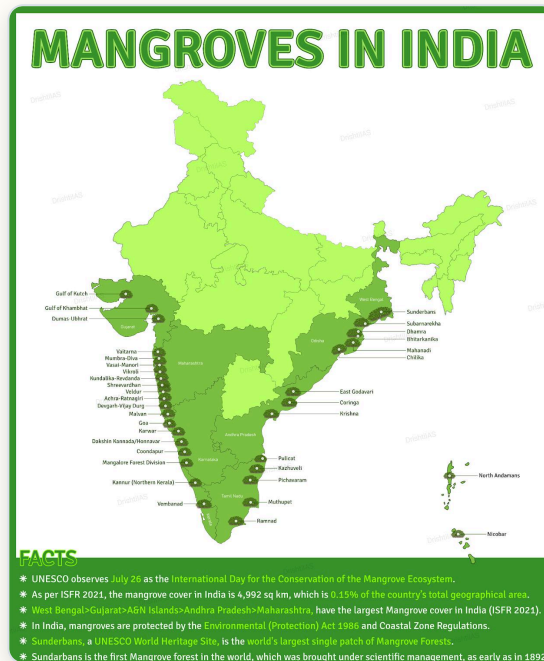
MANGROVES IN INDIA

Gulf of Kutch
Gulf of Khambhat
Dumas-Ubhrat
Gujarat
Vaitarna
Mumbra-Diva
Vasai-Manori
Vikroli
Kundalika-Revdanda
Shreevardhan
Veldur
Achra-Ratnagiri
Devgarh-Vijay Durg
Malvan
Goa
Karwar
Dakshin Kannada/Honnavar
Coondapur
Mangalore Forest Division
Kannur (Northern Kerala)
Vembanad
Maharashtra
Karnataka
Andhra Pradesh
Tamil Nadu
Odisha
West Bengal
Sunderbans
Subarnarekha
Dhamra
Bhitarkanika
Mahanadi
Chilika
East Godavari
Coringa
Krishna
Pulicat
Kazhuveli
Pichavaram
Muthupet
Ramnad
North Andamans
Nicobar

FACTS
✱ UNESCO observes July 26 as the International Day for the Conservation of the Mangrove Ecosystem.
✱ As per ISFR 2021, the mangrove cover in India is 4,992 sq km, which is 0.15% of the country's total geographical area.
✱ West Bengal>Gujarat>A&N Islands>Andhra Pradesh>Maharashtra, have the largest Mangrove cover in India (ISFR 2021).
✱ In India, mangroves are protected by the Environmental (Protection) Act 1986 and Coastal Zone Regulations.
✱ Sunderbans, a UNESCO World Heritage Site, is the world's largest single patch of Mangrove Forests.
✱ Sundarbans is the first Mangrove forest in the world, which was brought under scientific management, as early as in 1892 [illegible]